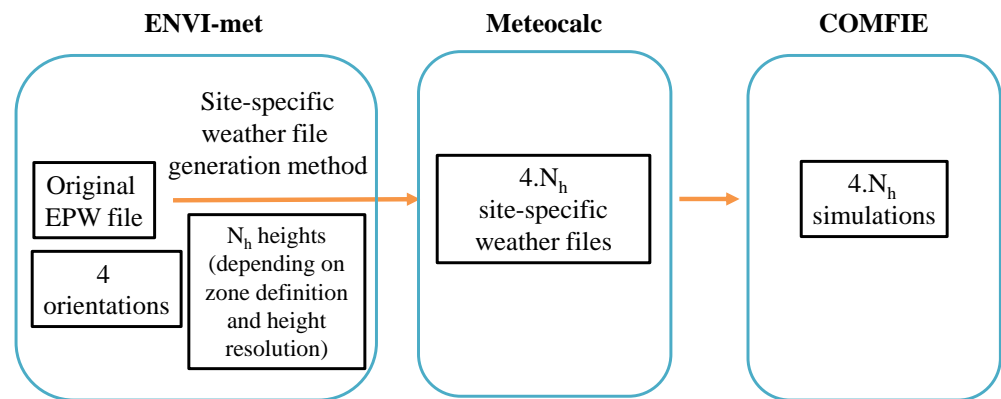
ENVI-met

Site-specific weather file generation method

Original EPW file

4 orientations

$N_h$ heights (depending on zone definition and height resolution)

Meteocalc

4.$N_h$ site-specific weather files

COMFIE

4.$N_h$ simulations